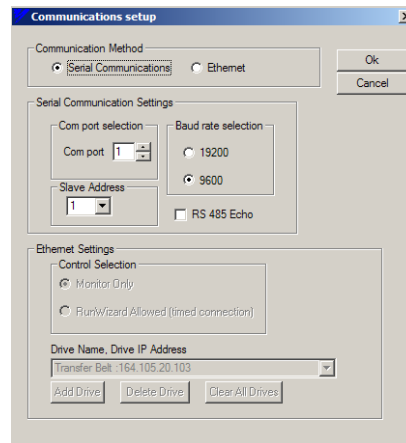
Communications setup

Communication Method
Serial Communications
Ethernet

Ok
Cancel

Serial Communication Settings
Com port selection
Com port 1
Baud rate selection
19200
9600
Slave Address
1
RS 485 Echo

Ethernet Settings
Control Selection
Monitor Only
RunWizard Allowed (timed connection)

Drive Name, Drive IP Address
Transfer Belt :164.105.20.103
Add Drive
Delete Drive
Clear All Drives